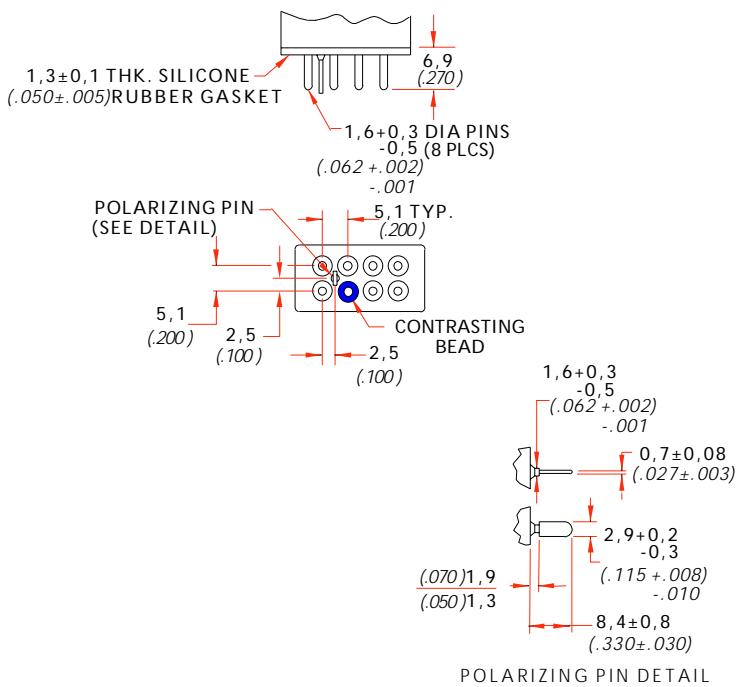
6,9
(.270)

1,3±0,1 THK. SILICONE
(.050±.005)RUBBER GASKET

1,6+0,3 DIA PINS
-0,5 (8 PLCS)
(.062 +.002)
-.001

POLARIZING PIN
(SEE DETAIL)

5,1 TYP.
(.200)

5,1
(.200)

2,5
(.100)

CONTRASTING
BEAD

2,5
(.100)

1,6+0,3
-0,5
(.062 +.002)
-.001

0,7±0,08
(.027±.003)

2,9+0,2
-0,3
(.115 +.008)
-.010

(.070)1,9
(.050)1,3

8,4±0,8
(.330±.030)

POLARIZING PIN DETAIL